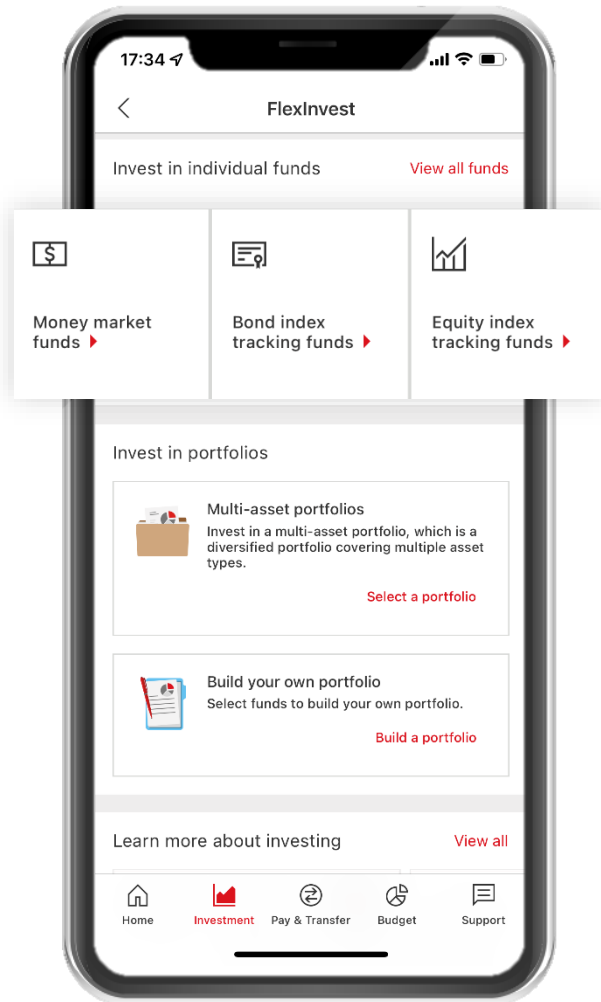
17:34

FlexInvest

Invest in individual funds

View all funds

Money market funds

Bond index tracking funds

Equity index tracking funds

Invest in portfolios

Multi-asset portfolios

Invest in a multi-asset portfolio, which is a diversified portfolio covering multiple asset types.

Select a portfolio

Build your own portfolio

Select funds to build your own portfolio.

Build a portfolio

Learn more about investing

View all

Home

Investment

Pay & Transfer

Budget

Support